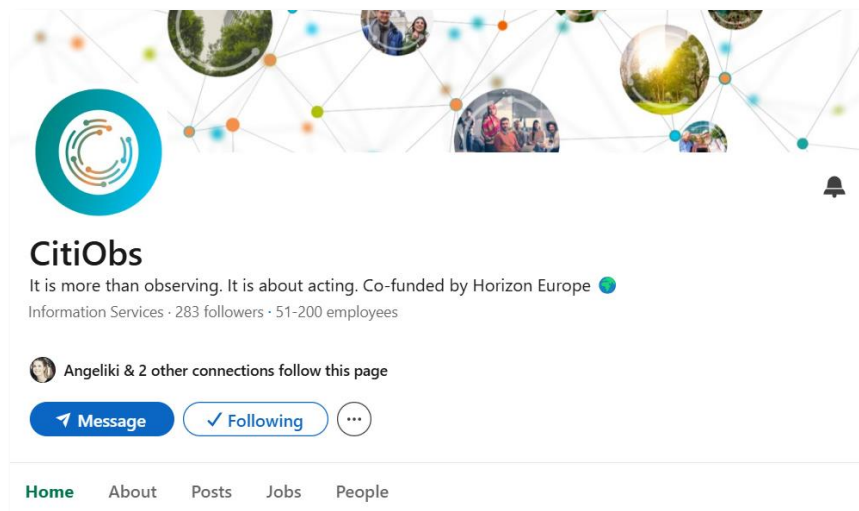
CitiObs

It is more than observing. It is about acting. Co-funded by Horizon Europe 🌍

Information Services · 283 followers · 51-200 employees

Angeliki & 2 other connections follow this page

Message

✓ Following

Home About Posts Jobs People